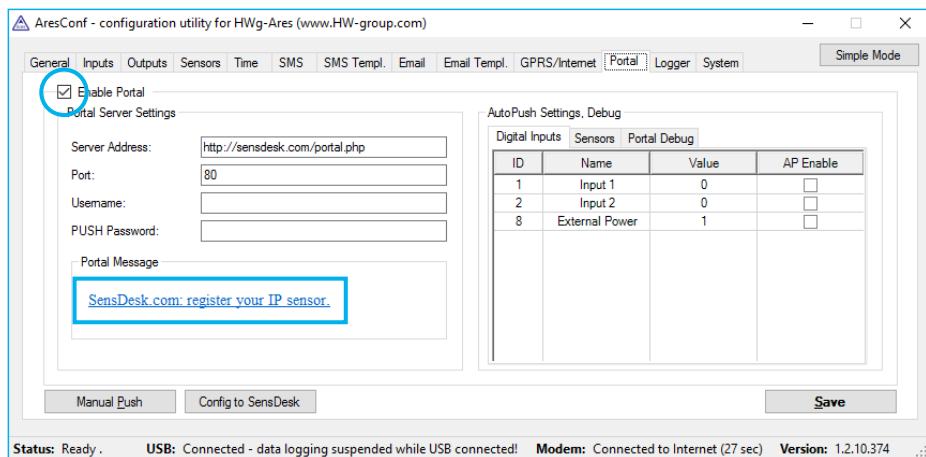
AresConf - configuration utility for HWg-Ares (www.HW-group.com)

Simple Mode

General | Inputs | Outputs | Sensors | Time | SMS | SMS Templ. | Email | Email Templ. | GPRS/Internet | Portal | Logger | System

Enable Portal

Portal Server Settings

Server Address: http://sensdesk.com/portal.php

Port: 80

Username:

PUSH Password:

Portal Message

SensDesk.com: register your IP sensor.

AutoPush Settings, Debug

Digital Inputs | Sensors | Portal Debug

| ID | Name | Value | AP Enable |
|---|---|---|---|
| 1 | Input 1 | 0 | ☐ |
| 2 | Input 2 | 0 | ☐ |
| 8 | External Power | 1 | ☐ |

Manual Push

Config to SensDesk

Save

Status: Ready . USB: Connected - data logging suspended while USB connected! Modem: Connected to Internet (27 sec) Version: 1.2.10.374